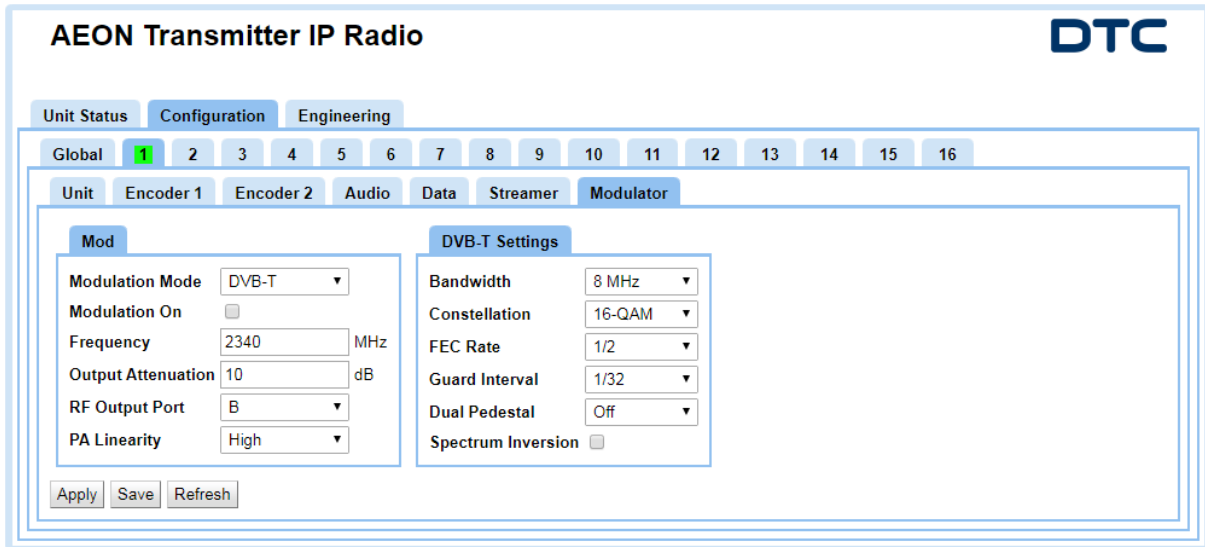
AEON Transmitter IP Radio

DTC

Unit Status Configuration Engineering

Global 1 2 3 4 5 6 7 8 9 10 11 12 13 14 15 16

Unit Encoder 1 Encoder 2 Audio Data Streamer Modulator

Mod

Modulation Mode DVB-T
Modulation On
Frequency 2340 MHz
Output Attenuation 10 dB
RF Output Port B
PA Linearity High

DVB-T Settings

Bandwidth 8 MHz
Constellation 16-QAM
FEC Rate 1/2
Guard Interval 1/32
Dual Pedestal Off
Spectrum Inversion

Apply Save Refresh